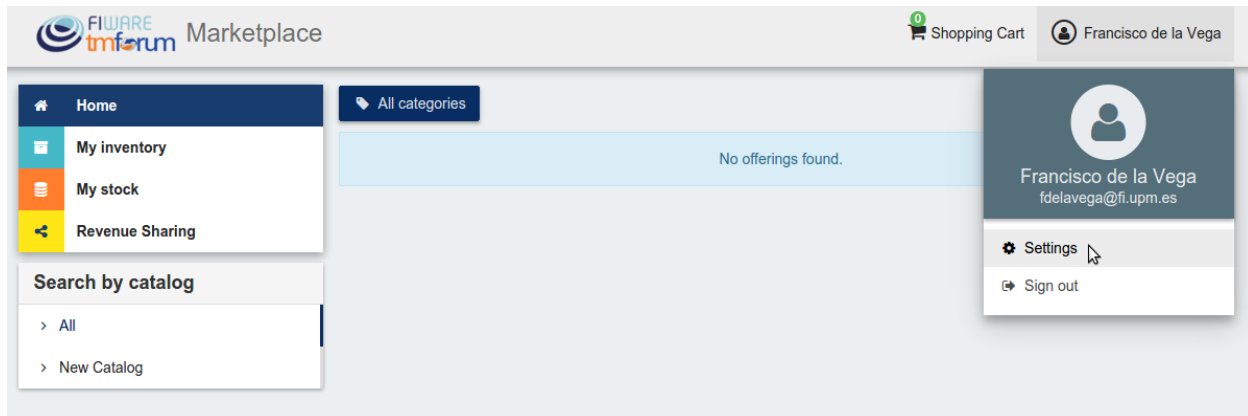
FIWARE tmforum Marketplace

0 Shopping Cart

Francisco de la Vega

Home

My inventory

My stock

Revenue Sharing

Search by catalog

All

New Catalog

All categories

No offerings found.

Francisco de la Vega
fdelavega@fi.upm.es

Settings

Sign out